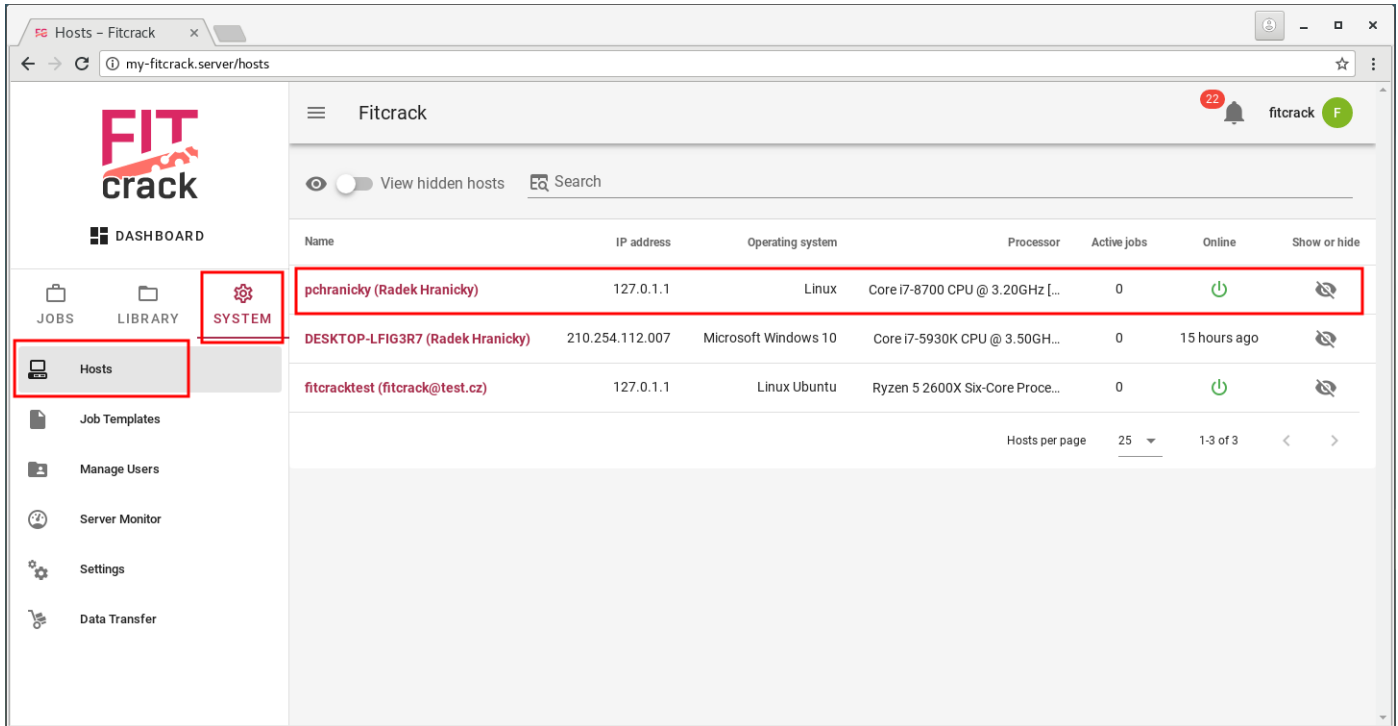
Hosts – Fitcrack ×

my-fitcrack.server/hosts

FIT crack

DASHBOARD

JOBS LIBRARY SYSTEM

Hosts

Job Templates

Manage Users

Server Monitor

Settings

Data Transfer

Fitcrack

22

fitcrack F

View hidden hosts Search

| Name | IP address | Operating system | Processor | Active jobs | Online | Show or hide |
|---|---|---|---|---|---|---|
| pchranicky (Radek Hranicky) | 127.0.1.1 | Linux | Core i7-8700 CPU @ 3.20GHz [... | 0 | | |
| DESKTOP-LFIG3R7 (Radek Hranicky) | 210.254.112.007 | Microsoft Windows 10 | Core i7-5930K CPU @ 3.50GH... | 0 | 15 hours ago | |
| fitcracktest (fitcrack@test.cz) | 127.0.1.1 | Linux Ubuntu | Ryzen 5 2600X Six-Core Proce... | 0 | | |

Hosts per page 25 1-3 of 3